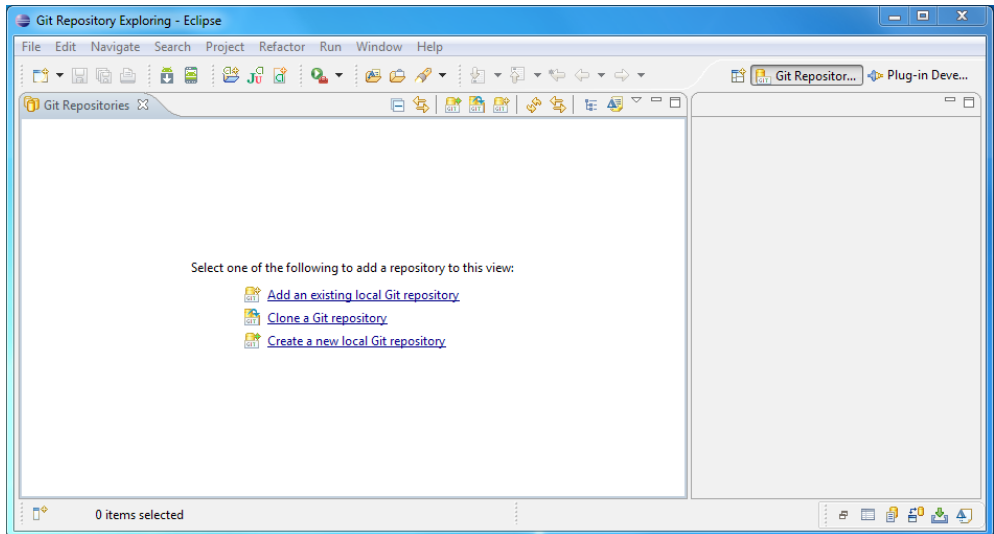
Git Repository Exploring - Eclipse

File Edit Navigate Search Project Refactor Run Window Help

Git Repositor... Plug-in Deve...

Git Repositories

Select one of the following to add a repository to this view:

Add an existing local Git repository

Clone a Git repository

Create a new local Git repository

0 items selected